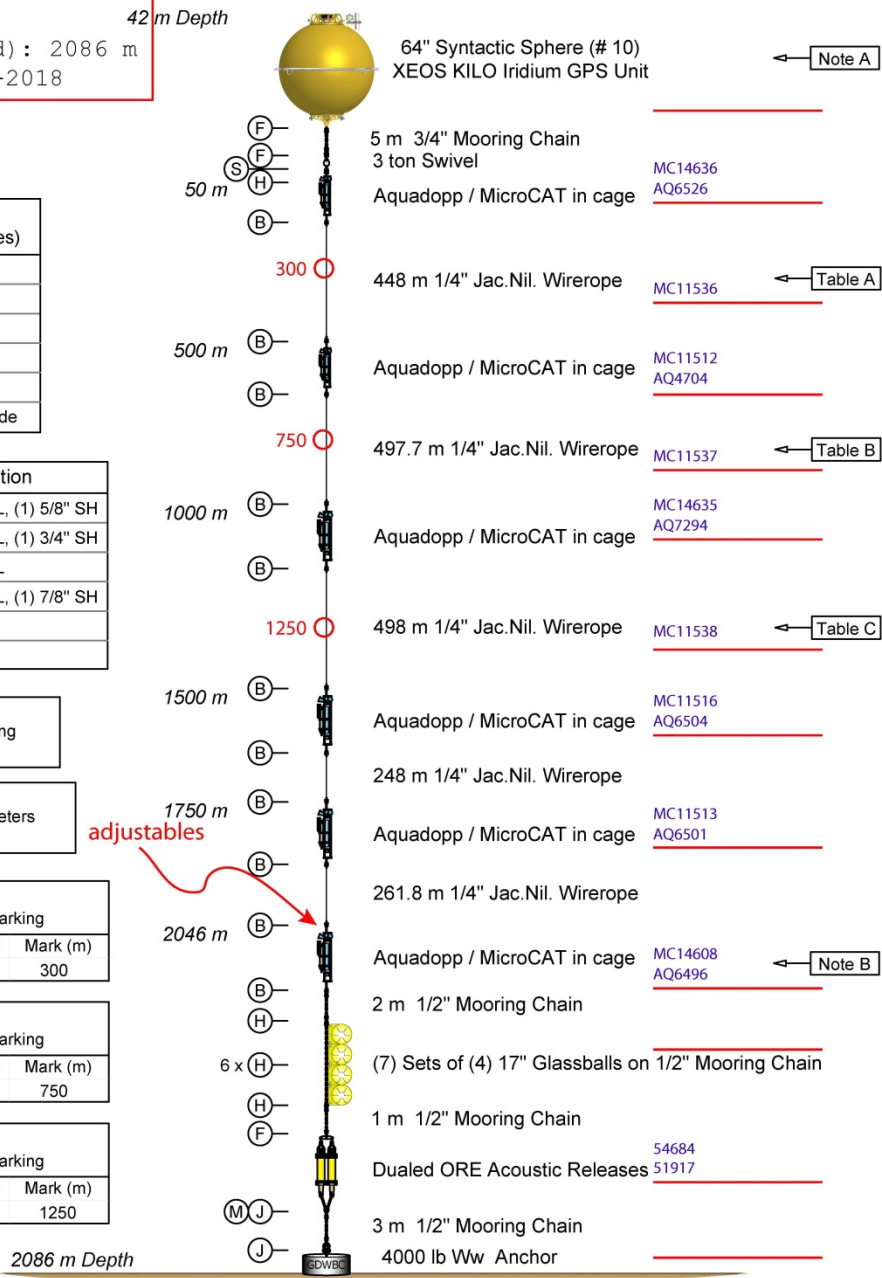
d): 2086 m
-2018

42 m Depth

64" Syntactic Sphere (# 10)
XEOS KILO Iridium GPS Unit

Note A

F
5 m 3/4" Mooring Chain
F
3 ton Swivel
S
H
50 m
Aquadopp / MicroCAT in cage
MC14636
AQ6526
B

es)

300
448 m 1/4" Jac.Nil. Wirerope
MC11536
Table A

de

500 m
B
Aquadopp / MicroCAT in cage
MC11512
AQ4704
B

750
497.7 m 1/4" Jac.Nil. Wirerope
MC11537
Table B

tion
., (1) 5/8" SH
., (1) 3/4" SH
-
., (1) 7/8" SH

1000 m
B
Aquadopp / MicroCAT in cage
MC14635
AQ7294
B

1250
498 m 1/4" Jac.Nil. Wirerope
MC11538
Table C

ng

1500 m
B
Aquadopp / MicroCAT in cage
MC11516
AQ6504
B

248 m 1/4" Jac.Nil. Wirerope

eters

1750 m
B
adjustables
Aquadopp / MicroCAT in cage
MC11513
AQ6501
B

261.8 m 1/4" Jac.Nil. Wirerope

arking
Mark (m)
300

2046 m
B
Aquadopp / MicroCAT in cage
MC14608
AQ6496
Note B

B
2 m 1/2" Mooring Chain
H

arking
Mark (m)
750

6 x H
(7) Sets of (4) 17" Glassballs on 1/2" Mooring Chain
H
1 m 1/2" Mooring Chain
F

arking
Mark (m)
1250

Dualed ORE Acoustic Releases
54684
51917

M J
3 m 1/2" Mooring Chain
J
4000 lb Ww Anchor
GDWBC

2086 m Depth